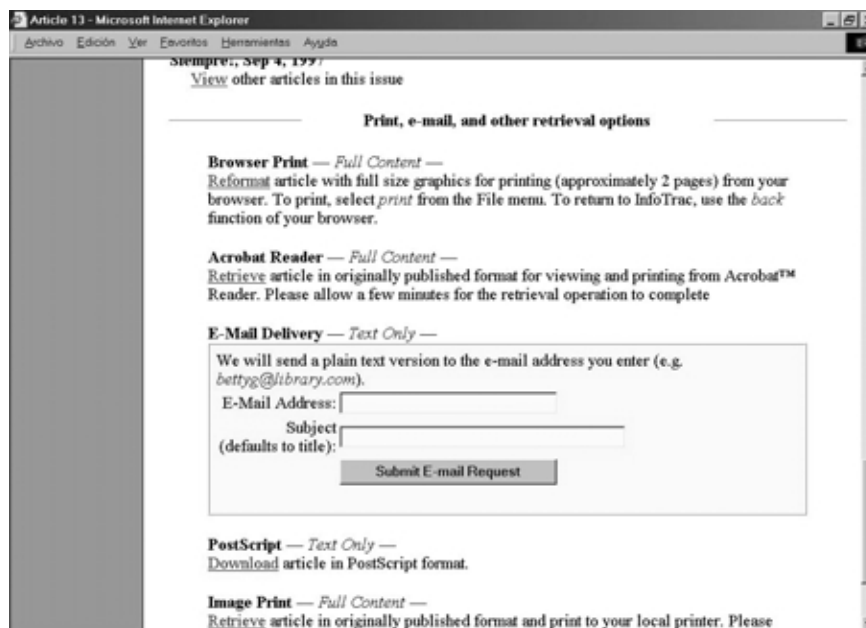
Article 13 - Microsoft Internet Explorer

Archivo Edición Ver Favoritos Herramientas Ayuda

Siempre!, Sep 4, 1997
View other articles in this issue

Print, e-mail, and other retrieval options

Browser Print — Full Content —
Reformat article with full size graphics for printing (approximately 2 pages) from your browser. To print, select print from the File menu. To return to InfoTrac, use the back function of your browser.

Acrobat Reader — Full Content —
Retrieve article in originally published format for viewing and printing from Acrobat™ Reader. Please allow a few minutes for the retrieval operation to complete

E-Mail Delivery — Text Only —
We will send a plain text version to the e-mail address you enter (e.g. bettyg@library.com).
E-Mail Address:
Subject (defaults to title):
Submit E-mail Request

PostScript — Text Only —
Download article in PostScript format.

Image Print — Full Content —
Retrieve article in originally published format and print to your local printer. Please